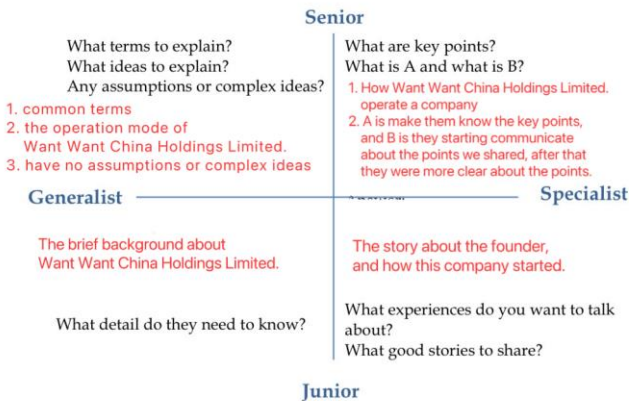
Senior

What terms to explain?
What ideas to explain?
Any assumptions or complex ideas?

1. common terms
2. the operation mode of Want Want China Holdings Limited.
3. have no assumptions or complex ideas

What are key points?
What is A and what is B?

1. How Want Want China Holdings Limited. operate a company
2. A is make them know the key points, and B is they starting communicate about the points we shared, after that they were more clear about the points.

Generalist

Specialist

The brief background about Want Want China Holdings Limited.

The story about the founder, and how this company started.

What detail do they need to know?

What experiences do you want to talk about?
What good stories to share?

Junior